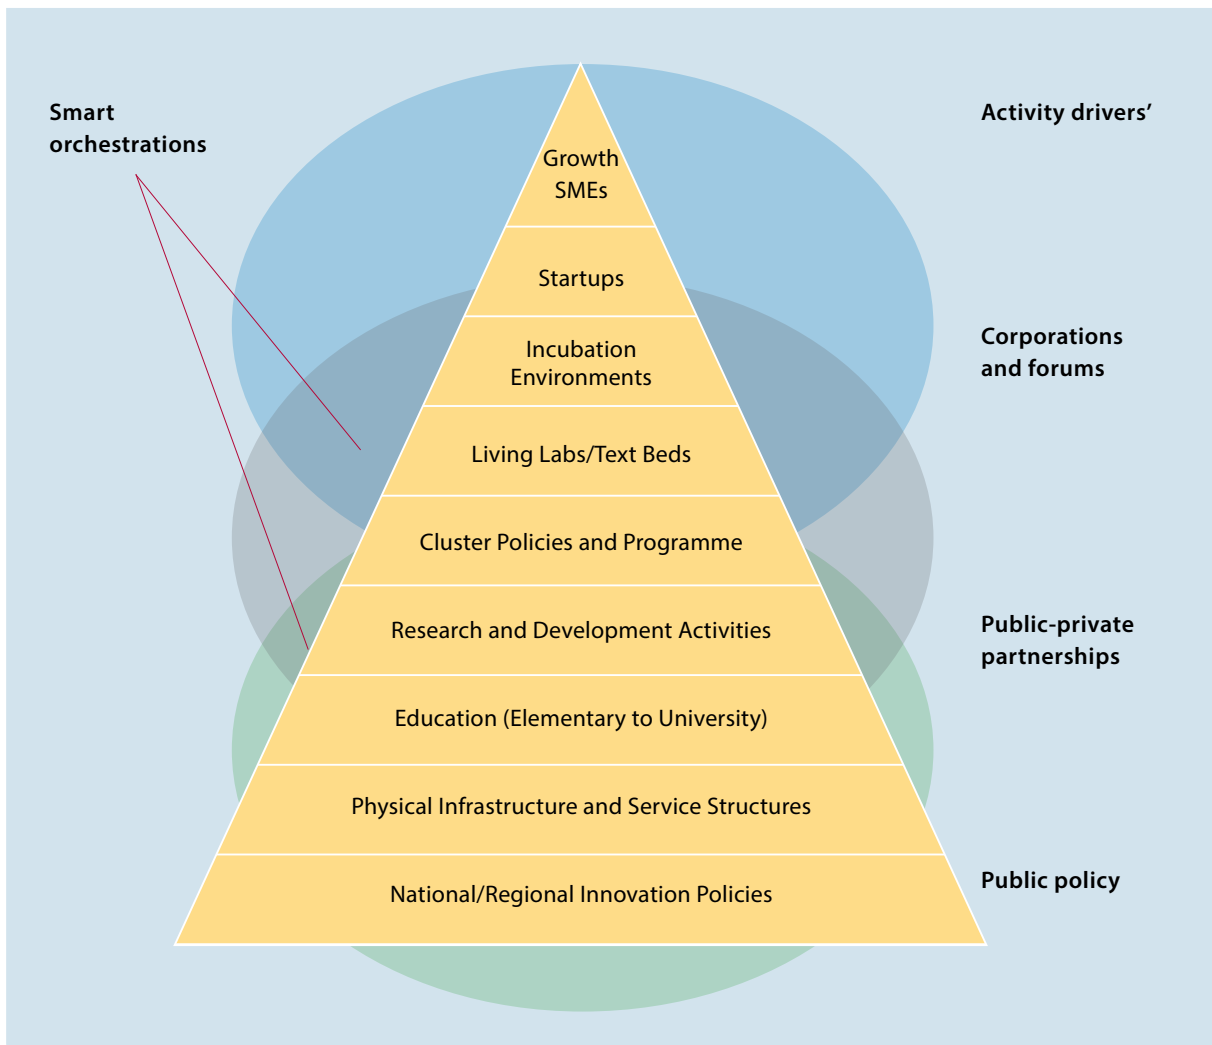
Smart orchestrations

Activity drivers’

Growth SMEs

Startups

Incubation Environments

Corporations and forums

Living Labs/Text Beds

Cluster Policies and Programme

Research and Development Activities

Public-private partnerships

Education (Elementary to University)

Physical Infrastructure and Service Structures

National/Regional Innovation Policies

Public policy